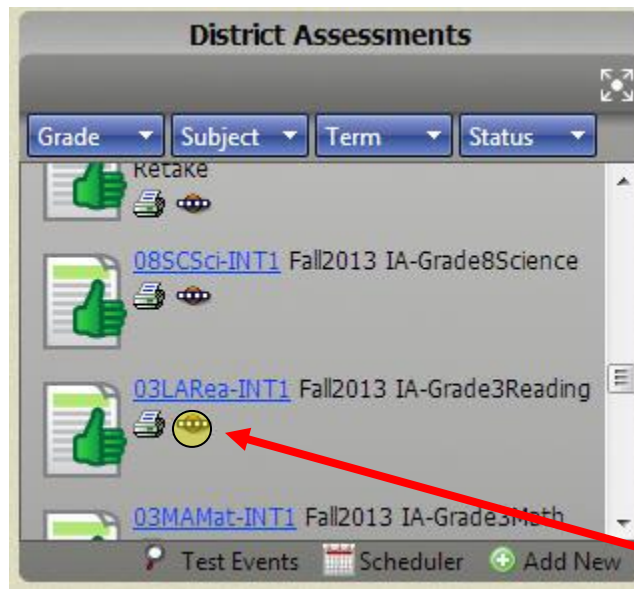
District Assessments

Grade Subject Term Status

Retake

08SCSci-INT1 Fall2013 IA-Grade8Science

03LARea-INT1 Fall2013 IA-Grade3Reading

03MAMat-INT1 Fall2013 IA-Grade3Math

Test Events Scheduler Add New